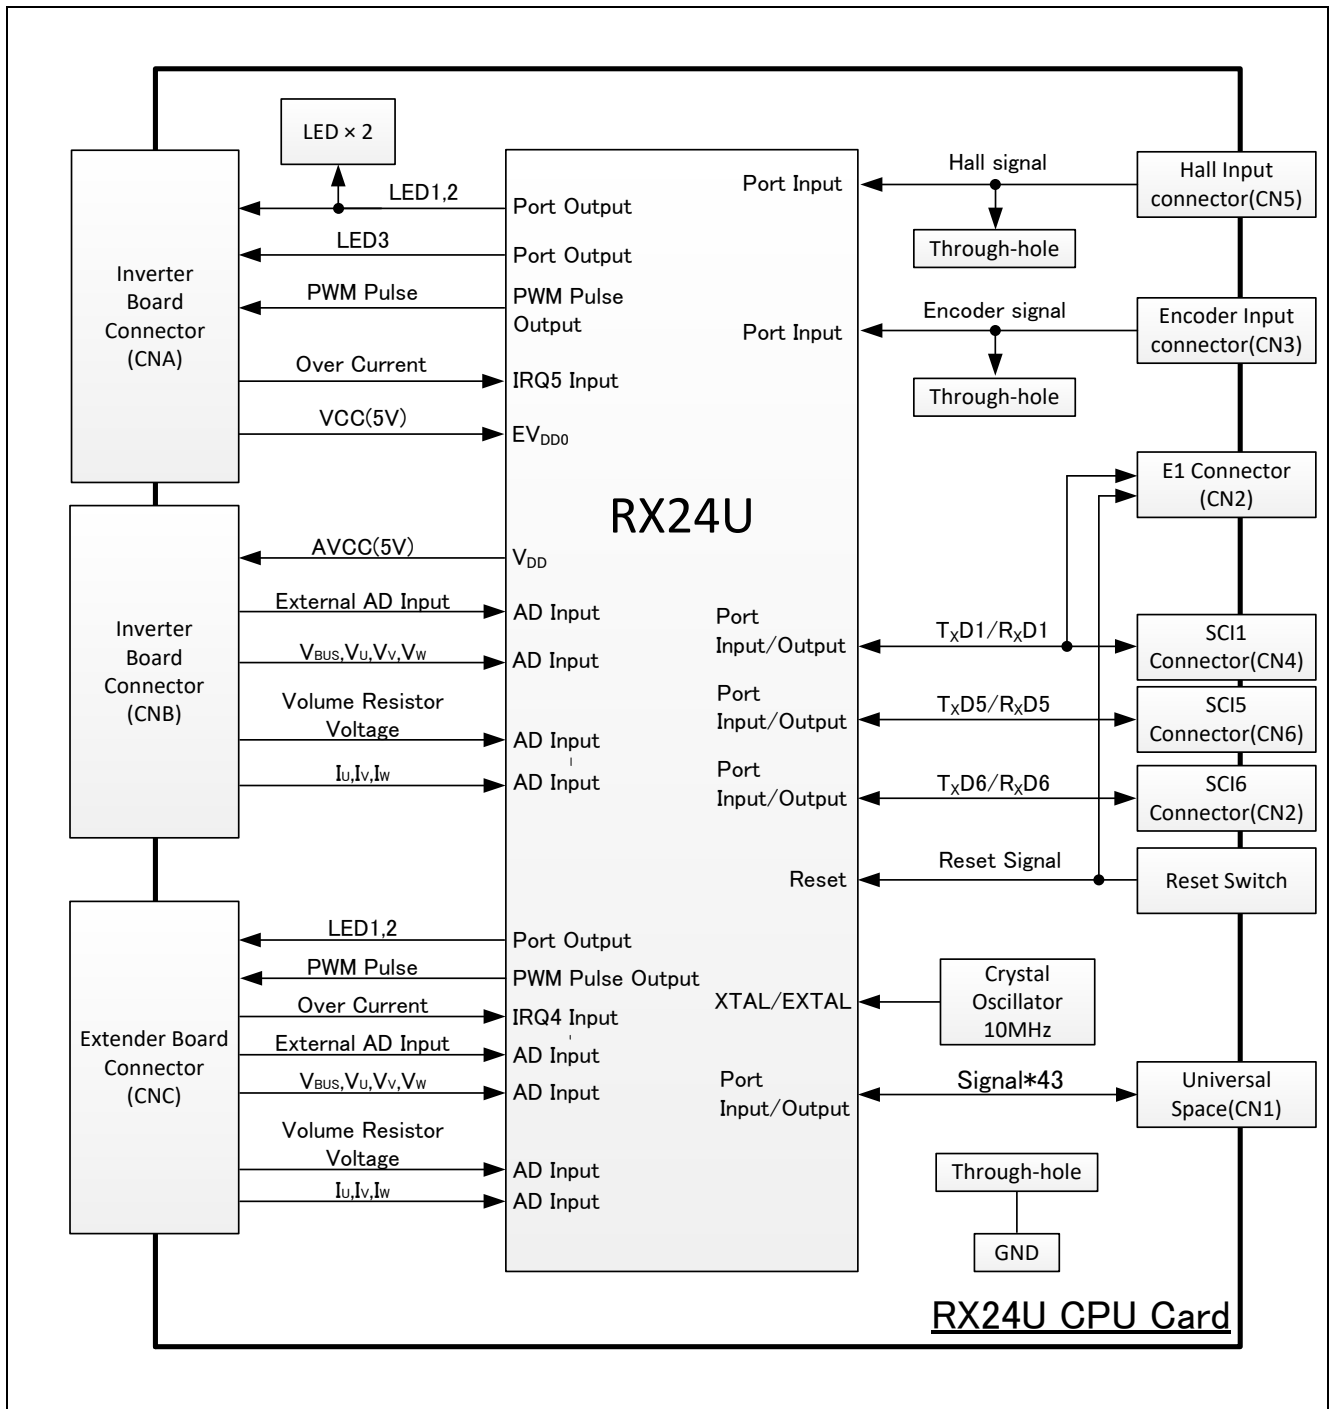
LED × 2

Inverter Board Connector (CNA)

LED1,2
Port Output
LED3
Port Output
PWM Pulse
PWM Pulse Output
Over Current
IRQ5 Input
VCC(5V)
$EV_{DD0}$

Port Input
Hall signal
Hall Input connector(CN5)
Through-hole
Port Input
Encoder signal
Encoder Input connector(CN3)
Through-hole

RX24U

E1 Connector (CN2)

Inverter Board Connector (CNB)

AVCC(5V)
$V_{DD}$
External AD Input
AD Input
$V_{BUS}$,$V_U$,$V_V$,$V_W$
AD Input
Volume Resistor Voltage
AD Input
$I_U$,$I_V$,$I_W$
AD Input

Port Input/Output
$T_XD1/R_XD1$
SCI1 Connector(CN4)
Port Input/Output
$T_XD5/R_XD5$
SCI5 Connector(CN6)
Port Input/Output
$T_XD6/R_XD6$
SCI6 Connector(CN2)
Reset
Reset Signal
Reset Switch

Extender Board Connector (CNC)

LED1,2
Port Output
PWM Pulse
PWM Pulse Output
Over Current
IRQ4 Input
External AD Input
AD Input
$V_{BUS}$,$V_U$,$V_V$,$V_W$
AD Input
Volume Resistor Voltage
AD Input
$I_U$,$I_V$,$I_W$
AD Input

XTAL/EXTAL
Crystal Oscillator 10MHz
Port Input/Output
Signal*43
Universal Space(CN1)
Through-hole
GND

RX24U CPU Card